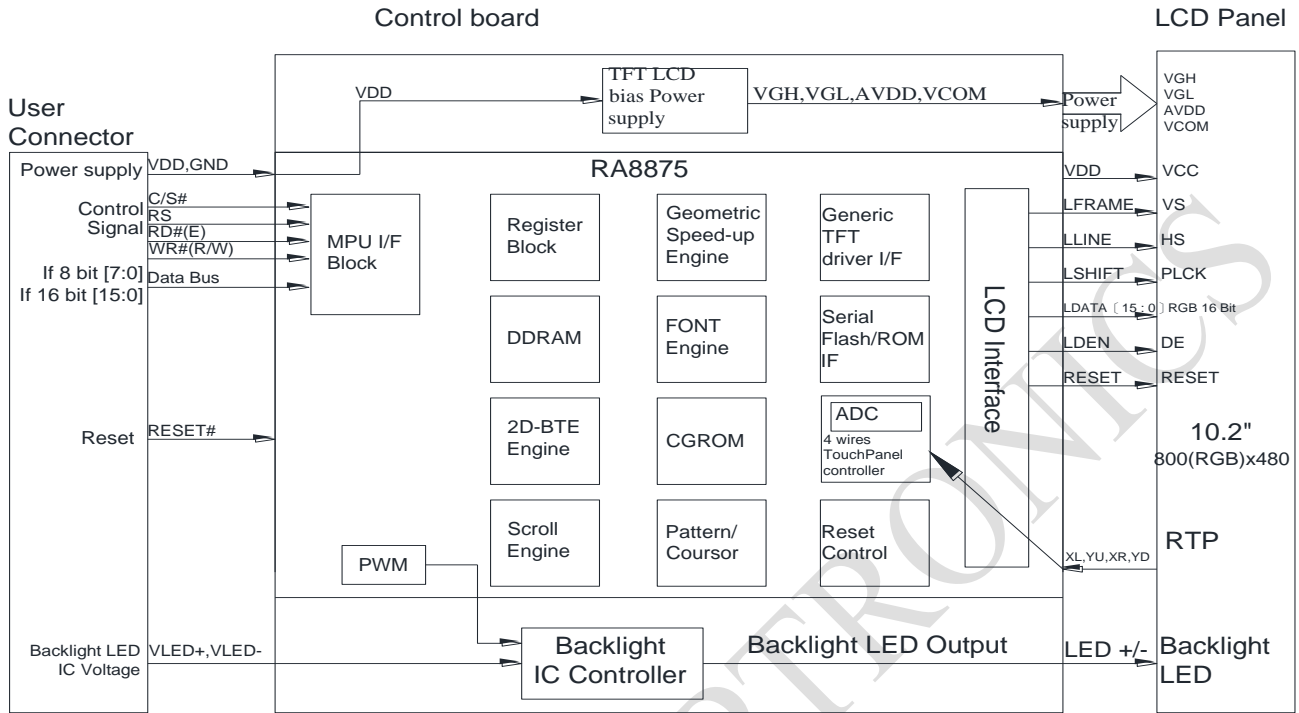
Control board

LCD Panel

User Connector

Power supply

Control Signal

If 8 bit [7:0]
If 16 bit [15:0]

Reset

Backlight LED IC Voltage

VDD

TFT LCD bias Power supply

VGH,VGL,AVDD,VCOM

Power supply

VGH
VGL
AVDD
VCOM

VDD,GND

RA8875

VDD

VCC

C/S#
RS
RD#(E)
WR#(R/W)

Data Bus

MPU I/F Block

Register Block

Geometric Speed-up Engine

Generic TFT driver I/F

LCD Interface

LFRAME

VS

LLINE

HS

LSHIFT

PLCK

LDATA〔15：0〕RGB 16 Bit

DDRAM

FONT Engine

Serial Flash/ROM IF

LDEN

DE

RESET

RESET

RESET#

2D-BTE Engine

CGROM

ADC
4 wires TouchPanel controller

10.2"
800(RGB)x480

Scroll Engine

Pattern/ Coursor

Reset Control

PWM

XL,YU,XR,YD

RTP

VLED+,VLED-

Backlight IC Controller

Backlight LED Output

LED +/-

Backlight LED

TRONICS